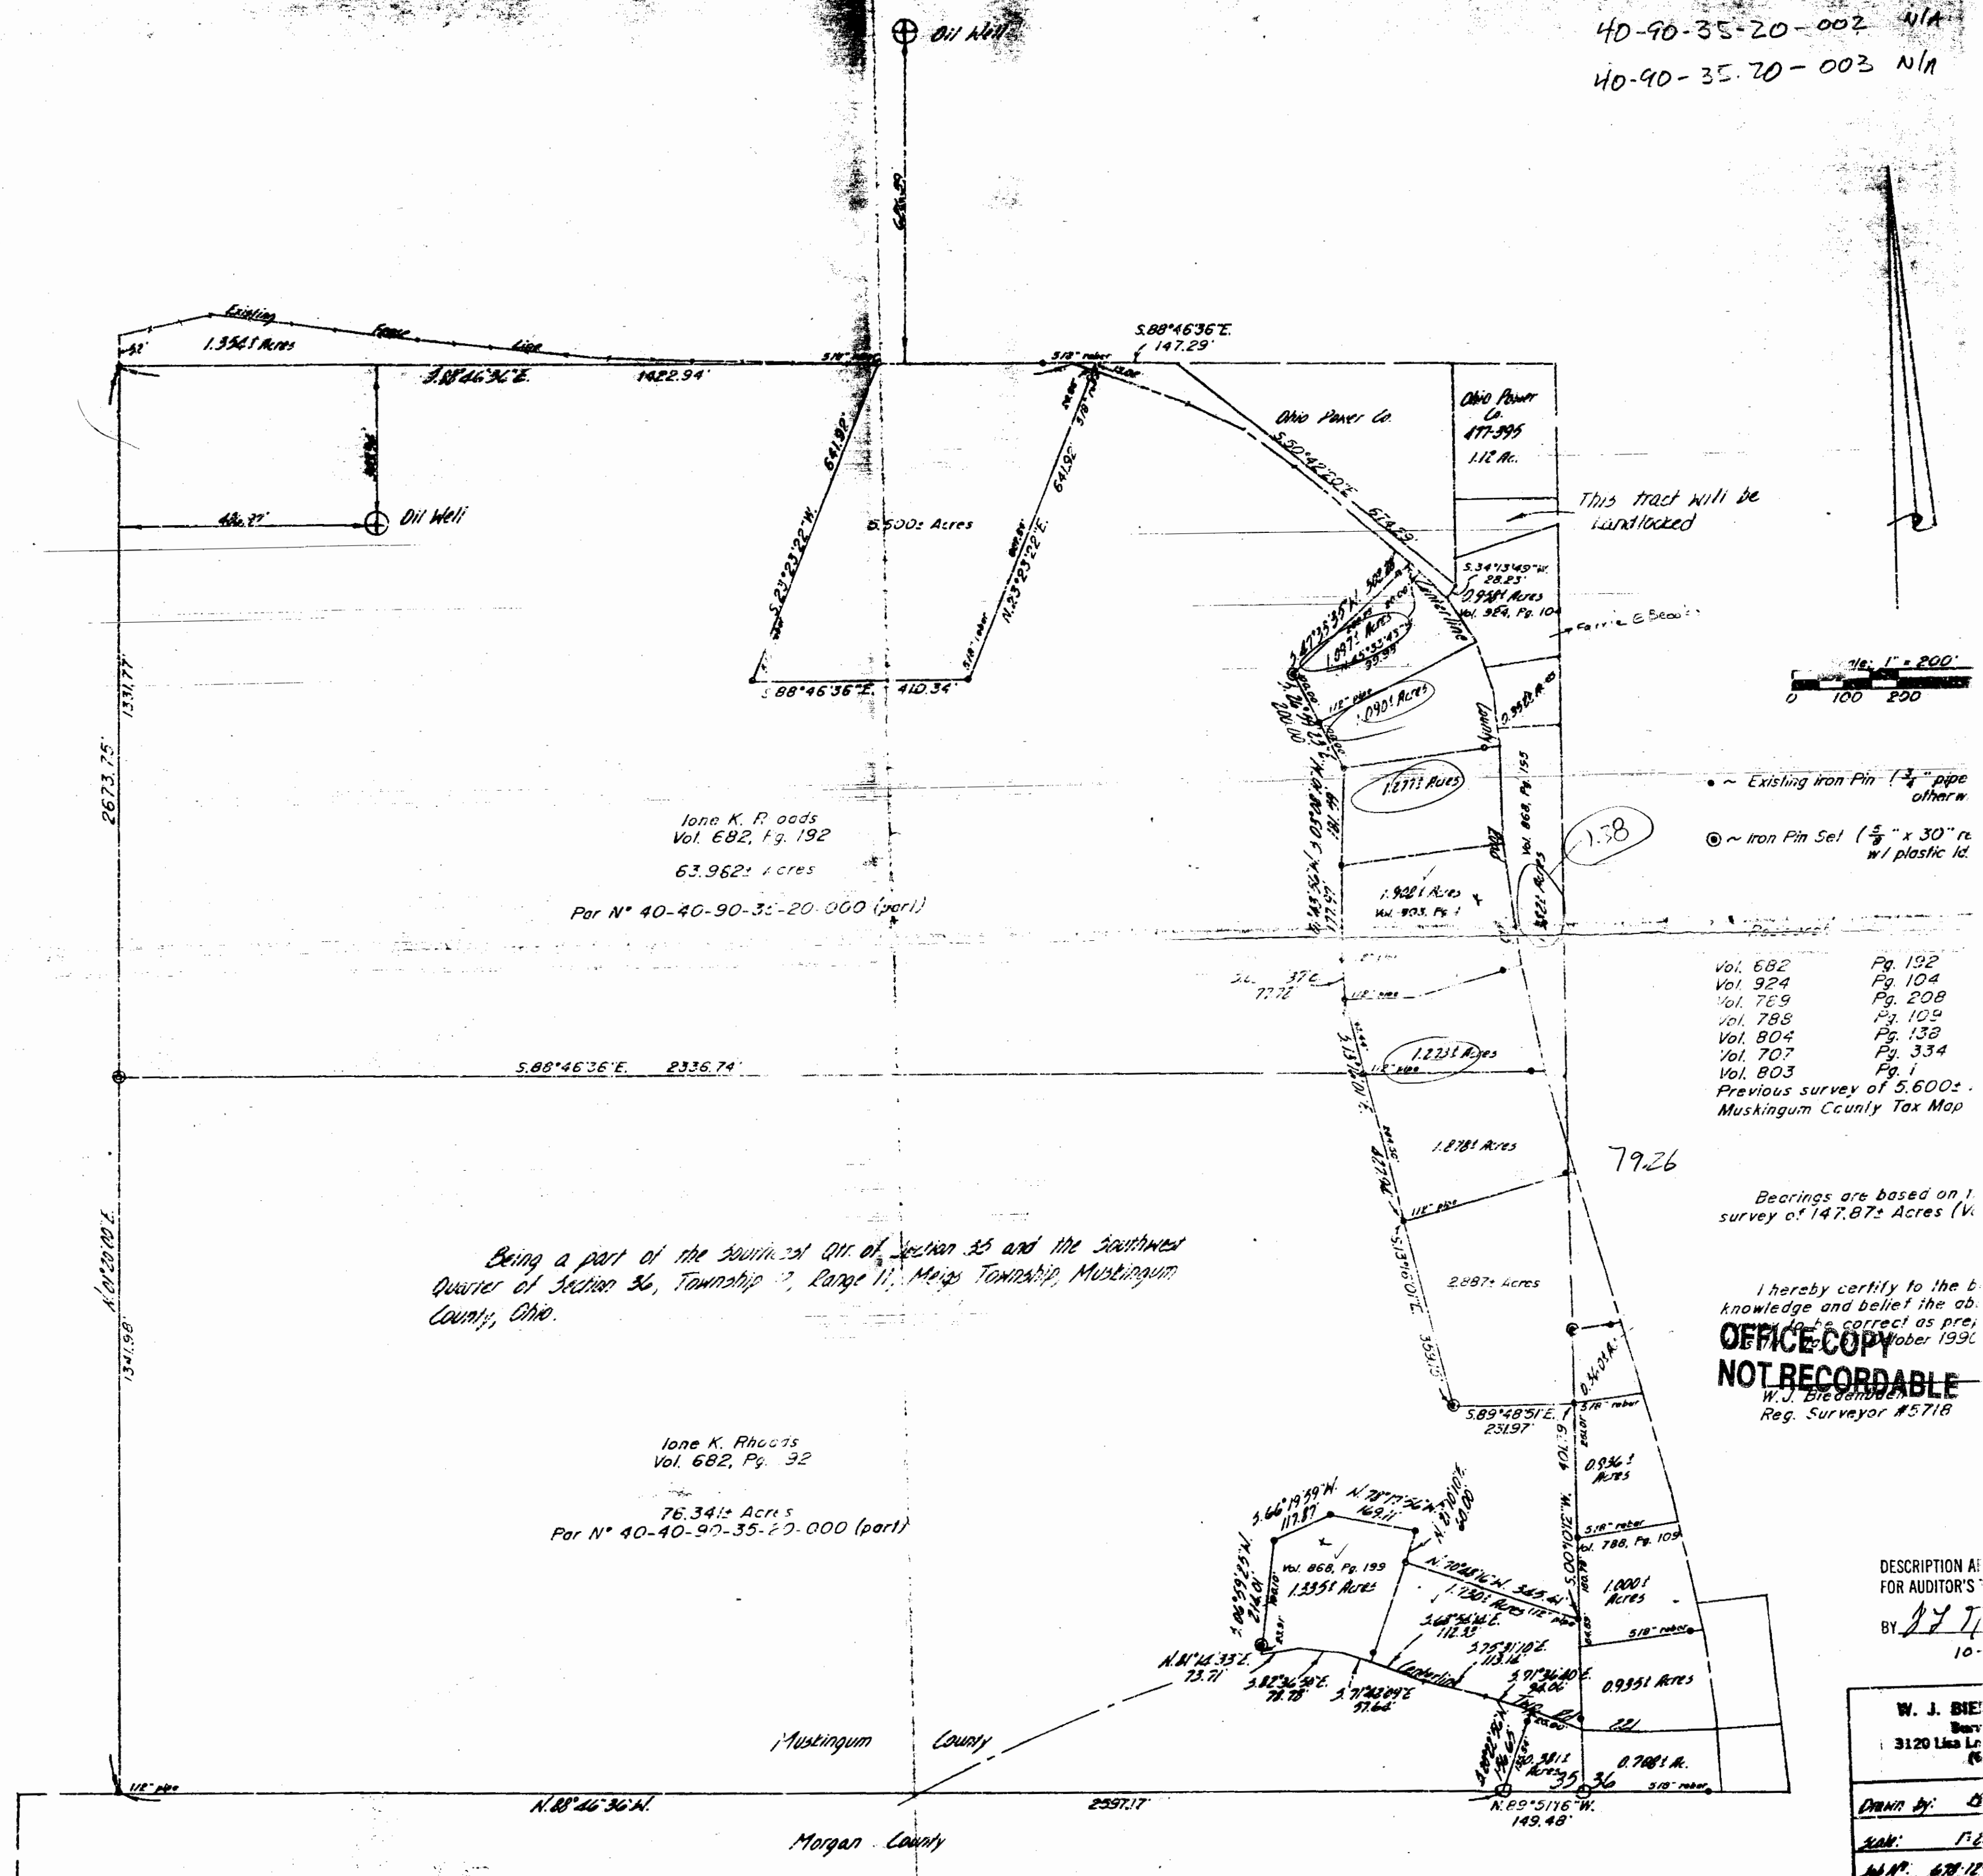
40-90-35-20-002 N/A
40-90-35-20-003 N/A

Oil Well

Existing Fence Line
1.354± Acres
S.88°46'36"E. 1422.94'
S.88°46'36"E. 147.29'
5/8" rebar
Ohio Power Co.
S.50°42'20"E. 674.29'
Ohio Power Co. 477-395 1.12 Ac.
This tract will be Landlocked
Oil Well
486.22'
5.500± Acres
S.23°23'22"W. 641.92'
N.23°23'22"E. 641.92'
S.88°46'36"E. 410.34'
S.34°13'49"W. 28.23'
0.958± Acres Vol. 924, Pg. 104
Farrie E Beos
Centerline
County Road
1.897± Acres
1.090± Acres
1.277± Acres
1.922± Acres Vol. 803, Pg. 1
Vol. 868, Pg. 155
1.38
Ione K. Rhoads Vol. 682, Pg. 192
63.962± Acres
Par N° 40-40-90-35-20-000 (part)
S.88°46'36"E. 2336.74'
1.223± Acres
1.878± Acres
2.887± Acres
79.26
S.89°48'51"E. 231.97'
0.34± Ac.
0.936± Acres
Vol. 788, Pg. 109
1.000± Acres
0.935± Acres
0.768± Ac.
1.335± Acres
Vol. 868, Pg. 199
Centerline
Being a part of the Southeast Qtr. of Section 35 and the Southwest Quarter of Section 36, Township 12, Range 11, Meigs Township, Muskingum County, Ohio.
Ione K. Rhoads Vol. 682, Pg. 192
76.341± Acres
Par N° 40-40-90-35-20-000 (part)
Muskingum County
Morgan County
N.88°46'36"W. 2597.17'
N.89°51'16"W. 149.48'
2673.75'
1331.77'
1341.98'
N.01°20'00"E.
35 36

Scale: 1" = 200'
0 100 200
• ~ Existing Iron Pin (¾" pipe otherw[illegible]
⊙ ~ Iron Pin Set (⅝" x 30" re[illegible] w/ plastic Id.
Vol. 682 Pg. 192
Vol. 924 Pg. 104
Vol. 789 Pg. 208
Vol. 788 Pg. 109
Vol. 804 Pg. 138
Vol. 707 Pg. 334
Vol. 803 Pg. 1
Previous survey of 5.600± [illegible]
Muskingum County Tax Map
Bearings are based on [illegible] survey of 147.87± Acres (V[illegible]
I hereby certify to the b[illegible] knowledge and belief the ab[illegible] to be correct as pre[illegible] October 1990
OFFICE COPY
NOT RECORDABLE
W.J. Biedenbach
Reg. Surveyor #5718
DESCRIPTION A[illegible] FOR AUDITOR'S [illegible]
BY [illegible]
10-
W. J. BIE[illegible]
3120 Lisa L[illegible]
Drawn by:
Scale: 1"=
Job N°: